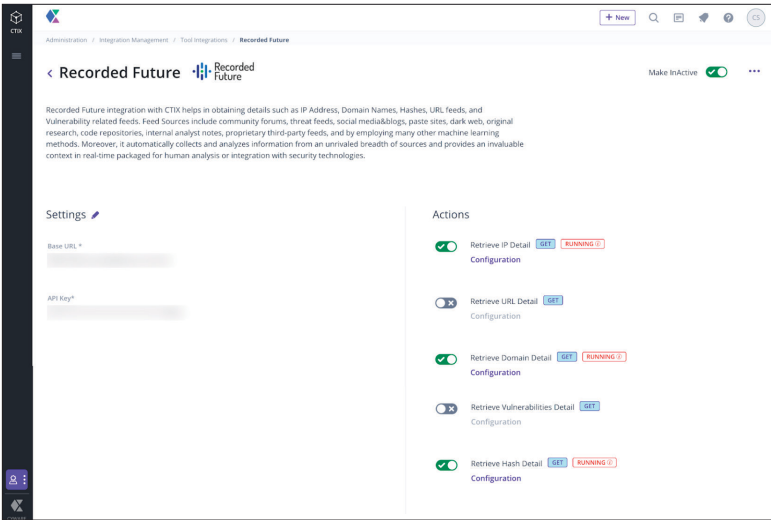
CTIX

+ New

CS

Administration / Integration Management / Tool Integrations / Recorded Future

< Recorded Future Recorded Future

Make InActive

...

Recorded Future integration with CTIX helps in obtaining details such as IP Address, Domain Names, Hashes, URL feeds, and Vulnerability related feeds. Feed Sources include community forums, threat feeds, social media&blogs, paste sites, dark web, original research, code repositories, internal analyst notes, proprietary third-party feeds, and by employing many other machine learning methods. Moreover, it automatically collects and analyzes information from an unrivaled breadth of sources and provides an invaluable context in real-time packaged for human analysis or integration with security technologies.

Settings

Base URL *

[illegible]

API Key*

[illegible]

Actions

Retrieve IP Detail GET RUNNING
Configuration

Retrieve URL Detail GET
Configuration

Retrieve Domain Detail GET RUNNING
Configuration

Retrieve Vulnerabilities Detail GET
Configuration

Retrieve Hash Detail GET RUNNING
Configuration